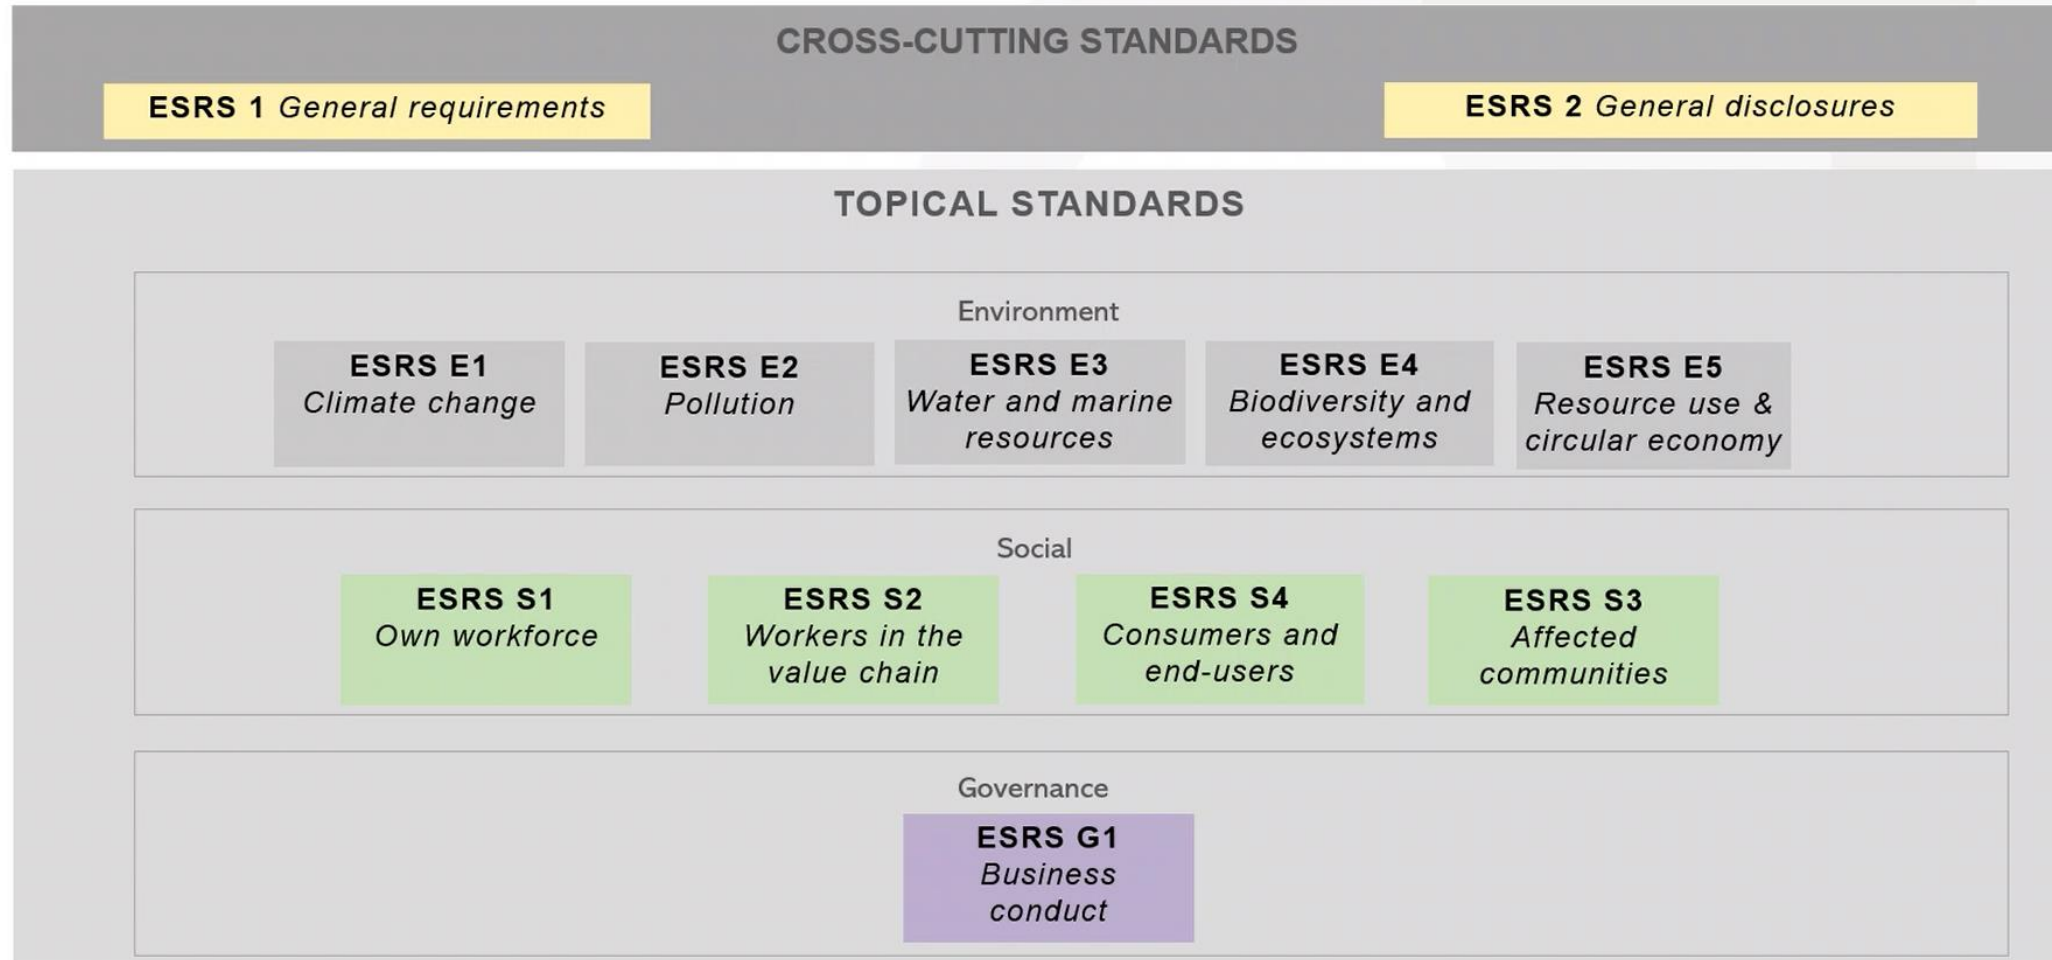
CROSS-CUTTING STANDARDS

ESRS 1 *General requirements*

ESRS 2 *General disclosures*

TOPICAL STANDARDS

Environment

ESRS E1
*Climate change*

ESRS E2
*Pollution*

ESRS E3
*Water and marine resources*

ESRS E4
*Biodiversity and ecosystems*

ESRS E5
*Resource use & circular economy*

Social

ESRS S1
*Own workforce*

ESRS S2
*Workers in the value chain*

ESRS S4
*Consumers and end-users*

ESRS S3
*Affected communities*

Governance

ESRS G1
*Business conduct*